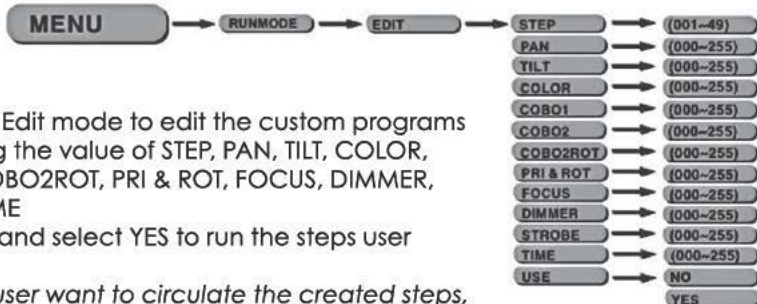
MENU → RUNMODE → EDIT → STEP → (001~49)

PAN → (000~255)
TILT → (000~255)
COLOR → (000~255)
COBO1 → (000~255)
COBO2 → (000~255)
COBO2ROT → (000~255)
PRI & ROT → (000~255)
FOCUS → (000~255)
DIMMER → (000~255)
STROBE → (000~255)
TIME → (000~255)
USE → NO
YES

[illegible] Edit mode to edit the custom programs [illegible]g the value of STEP, PAN, TILT, COLOR, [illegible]OBO2ROT, PRI & ROT, FOCUS, DIMMER, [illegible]ME

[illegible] and select YES to run the steps user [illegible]

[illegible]user want to circulate the created steps, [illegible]